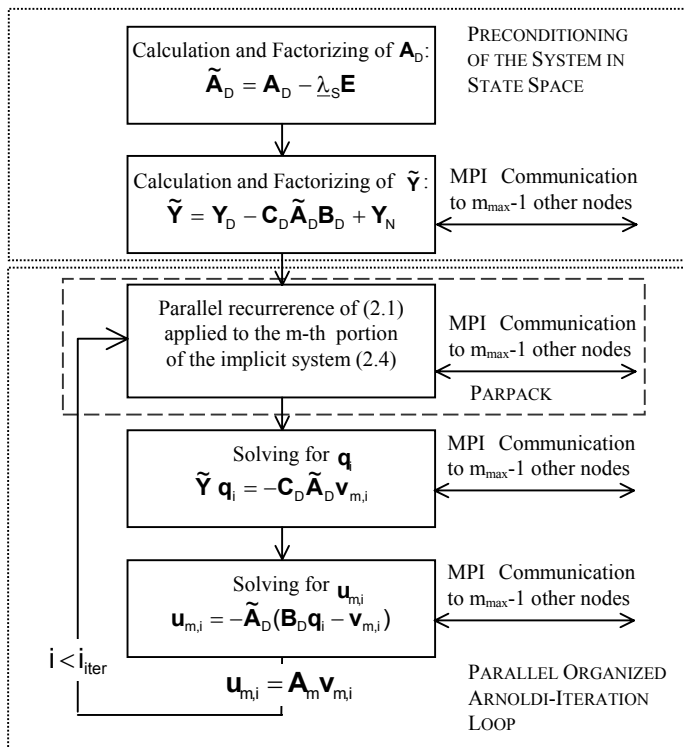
Calculation and Factorizing of $\mathbf{A}_D$:
$\tilde{\mathbf{A}}_D = \mathbf{A}_D - \underline{\lambda}_S \mathbf{E}$

PRECONDITIONING OF THE SYSTEM IN STATE SPACE

Calculation and Factorizing of $\tilde{\mathbf{Y}}$:
$\tilde{\mathbf{Y}} = \mathbf{Y}_D - \mathbf{C}_D \tilde{\mathbf{A}}_D \mathbf{B}_D + \mathbf{Y}_N$

MPI Communication to $m_{max}$-1 other nodes

Parallel recurrence of (2.1) applied to the m-th portion of the implicit system (2.4)

MPI Communication to $m_{max}$-1 other nodes

PARPACK

Solving for $\mathbf{q}_i$
$\tilde{\mathbf{Y}}\, \mathbf{q}_i = -\mathbf{C}_D \tilde{\mathbf{A}}_D \mathbf{v}_{m,i}$

MPI Communication to $m_{max}$-1 other nodes

Solving for $\mathbf{u}_{m,i}$
$\mathbf{u}_{m,i} = -\tilde{\mathbf{A}}_D(\mathbf{B}_D \mathbf{q}_i - \mathbf{v}_{m,i})$

MPI Communication to $m_{max}$-1 other nodes

$i < i_{iter}$

$\mathbf{u}_{m,i} = \mathbf{A}_m \mathbf{v}_{m,i}$

PARALLEL ORGANIZED ARNOLDI-ITERATION LOOP